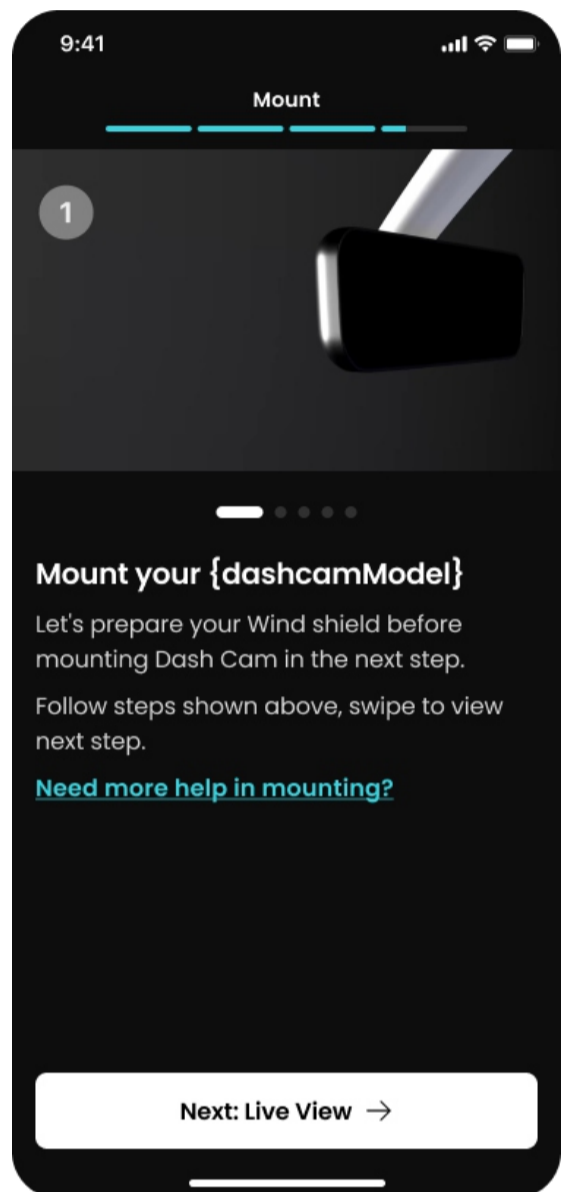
9:41

Mount

1

Mount your {dashcamModel}

Let's prepare your Wind shield before mounting Dash Cam in the next step.

Follow steps shown above, swipe to view next step.

Need more help in mounting?

Next: Live View →